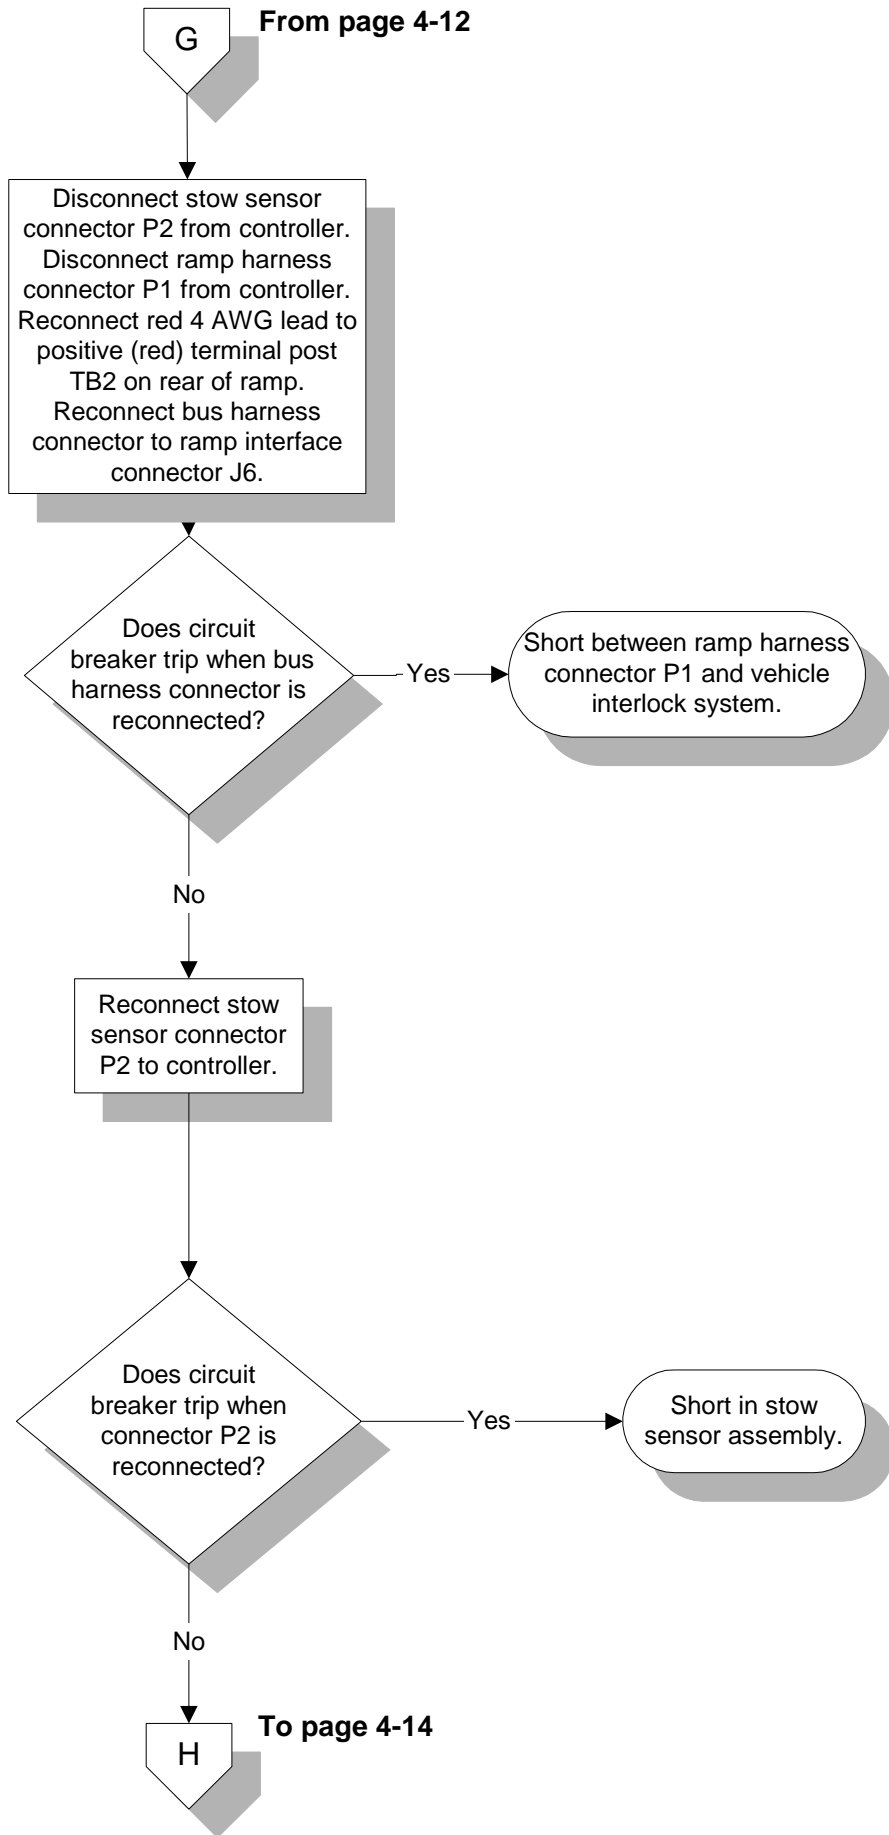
G

From page 4-12

Disconnect stow sensor connector P2 from controller. Disconnect ramp harness connector P1 from controller. Reconnect red 4 AWG lead to positive (red) terminal post TB2 on rear of ramp. Reconnect bus harness connector to ramp interface connector J6.

Does circuit breaker trip when bus harness connector is reconnected?

Yes

Short between ramp harness connector P1 and vehicle interlock system.

No

Reconnect stow sensor connector P2 to controller.

Does circuit breaker trip when connector P2 is reconnected?

Yes

Short in stow sensor assembly.

No

H

To page 4-14